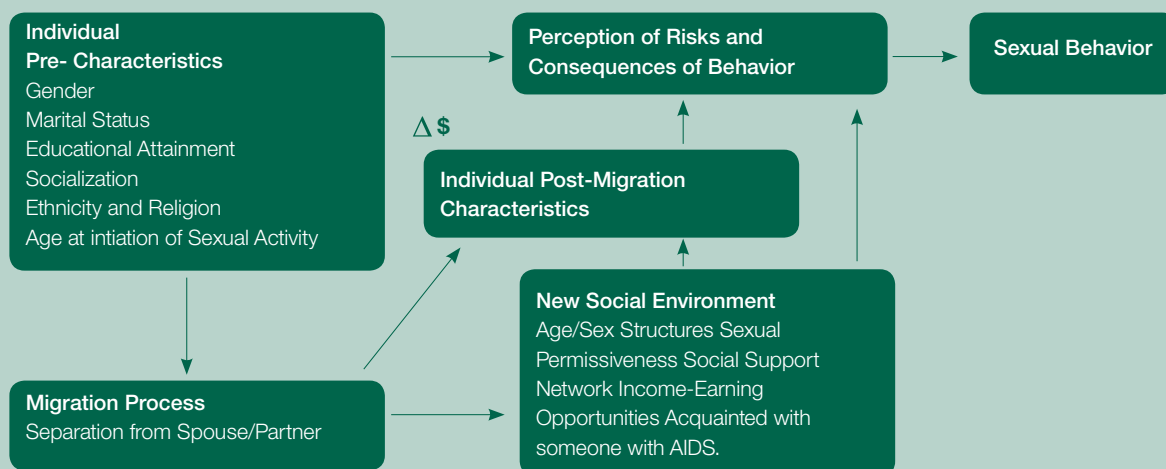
Individual
Pre- Characteristics
Gender
Marital Status
Educational Attainment
Socialization
Ethnicity and Religion
Age at intiation of Sexual Activity

Perception of Risks and
Consequences of Behavior

Sexual Behavior

$\Delta$ $

Individual Post-Migration
Characteristics

New Social Environment
Age/Sex Structures Sexual Permissiveness Social Support Network Income-Earning Opportunities Acquainted with someone with AIDS.

Migration Process
Separation from Spouse/Partner